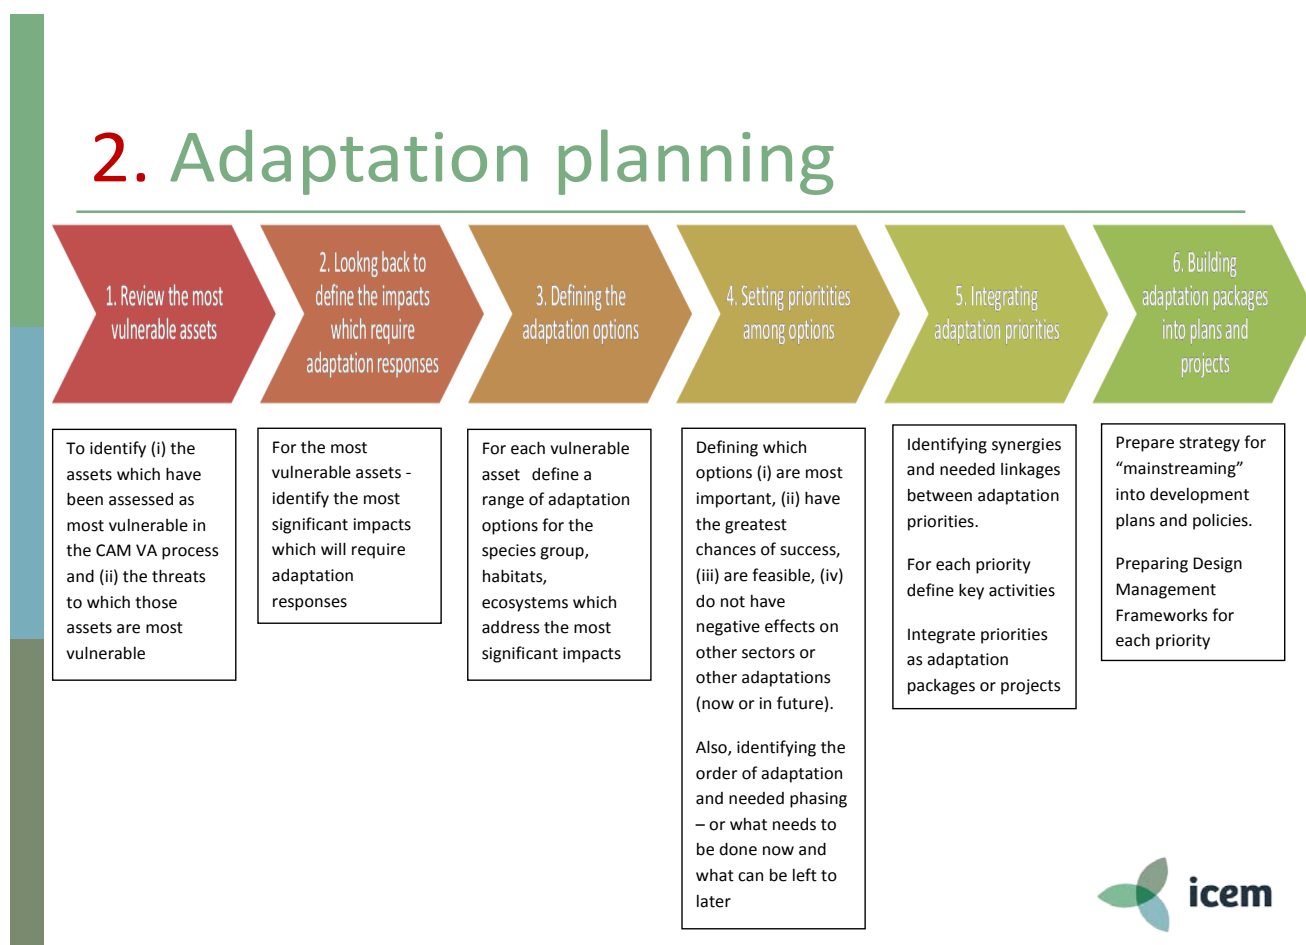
2. Adaptation planning

1. Review the most vulnerable assets

2. Lookng back to define the impacts which require adaptation responses

3. Defining the adaptation options

4. Setting prioritities among options

5. Integrating adaptation priorities

6. Building adaptation packages into plans and projects

To identify (i) the assets which have been assessed as most vulnerable in the CAM VA process and (ii) the threats to which those assets are most vulnerable

For the most vulnerable assets - identify the most significant impacts which will require adaptation responses

For each vulnerable asset define a range of adaptation options for the species group, habitats, ecosystems which address the most significant impacts

Defining which options (i) are most important, (ii) have the greatest chances of success, (iii) are feasible, (iv) do not have negative effects on other sectors or other adaptations (now or in future).

Also, identifying the order of adaptation and needed phasing – or what needs to be done now and what can be left to later

Identifying synergies and needed linkages between adaptation priorities.

For each priority define key activities

Integrate priorities as adaptation packages or projects

Prepare strategy for “mainstreaming” into development plans and policies.

Preparing Design Management Frameworks for each priority

icem